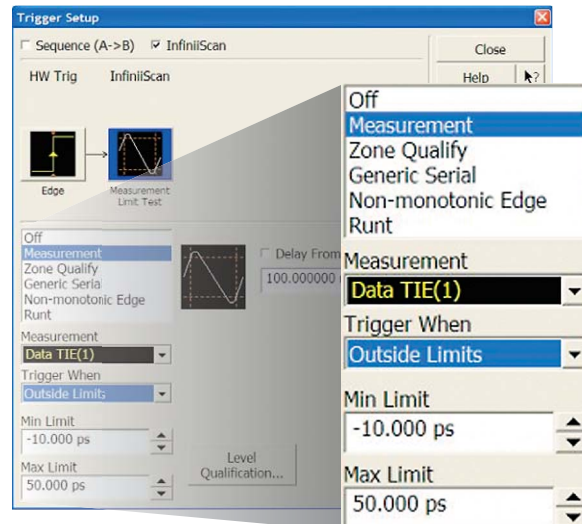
Trigger Setup

Sequence (A->B)
InfiniiScan
Close
HW Trig
InfiniiScan
Help

Edge
Measurement Limit Test

Off
Measurement
Zone Qualify
Generic Serial
Non-monotonic Edge
Runt
Delay From
100.000000
Measurement
Data TIE(1)
Trigger When
Outside Limits
Min Limit
-10.000 ps
Max Limit
50.000 ps
Level Qualification...

Off
Measurement
Zone Qualify
Generic Serial
Non-monotonic Edge
Runt
Measurement
Data TIE(1)
Trigger When
Outside Limits
Min Limit
-10.000 ps
Max Limit
50.000 ps